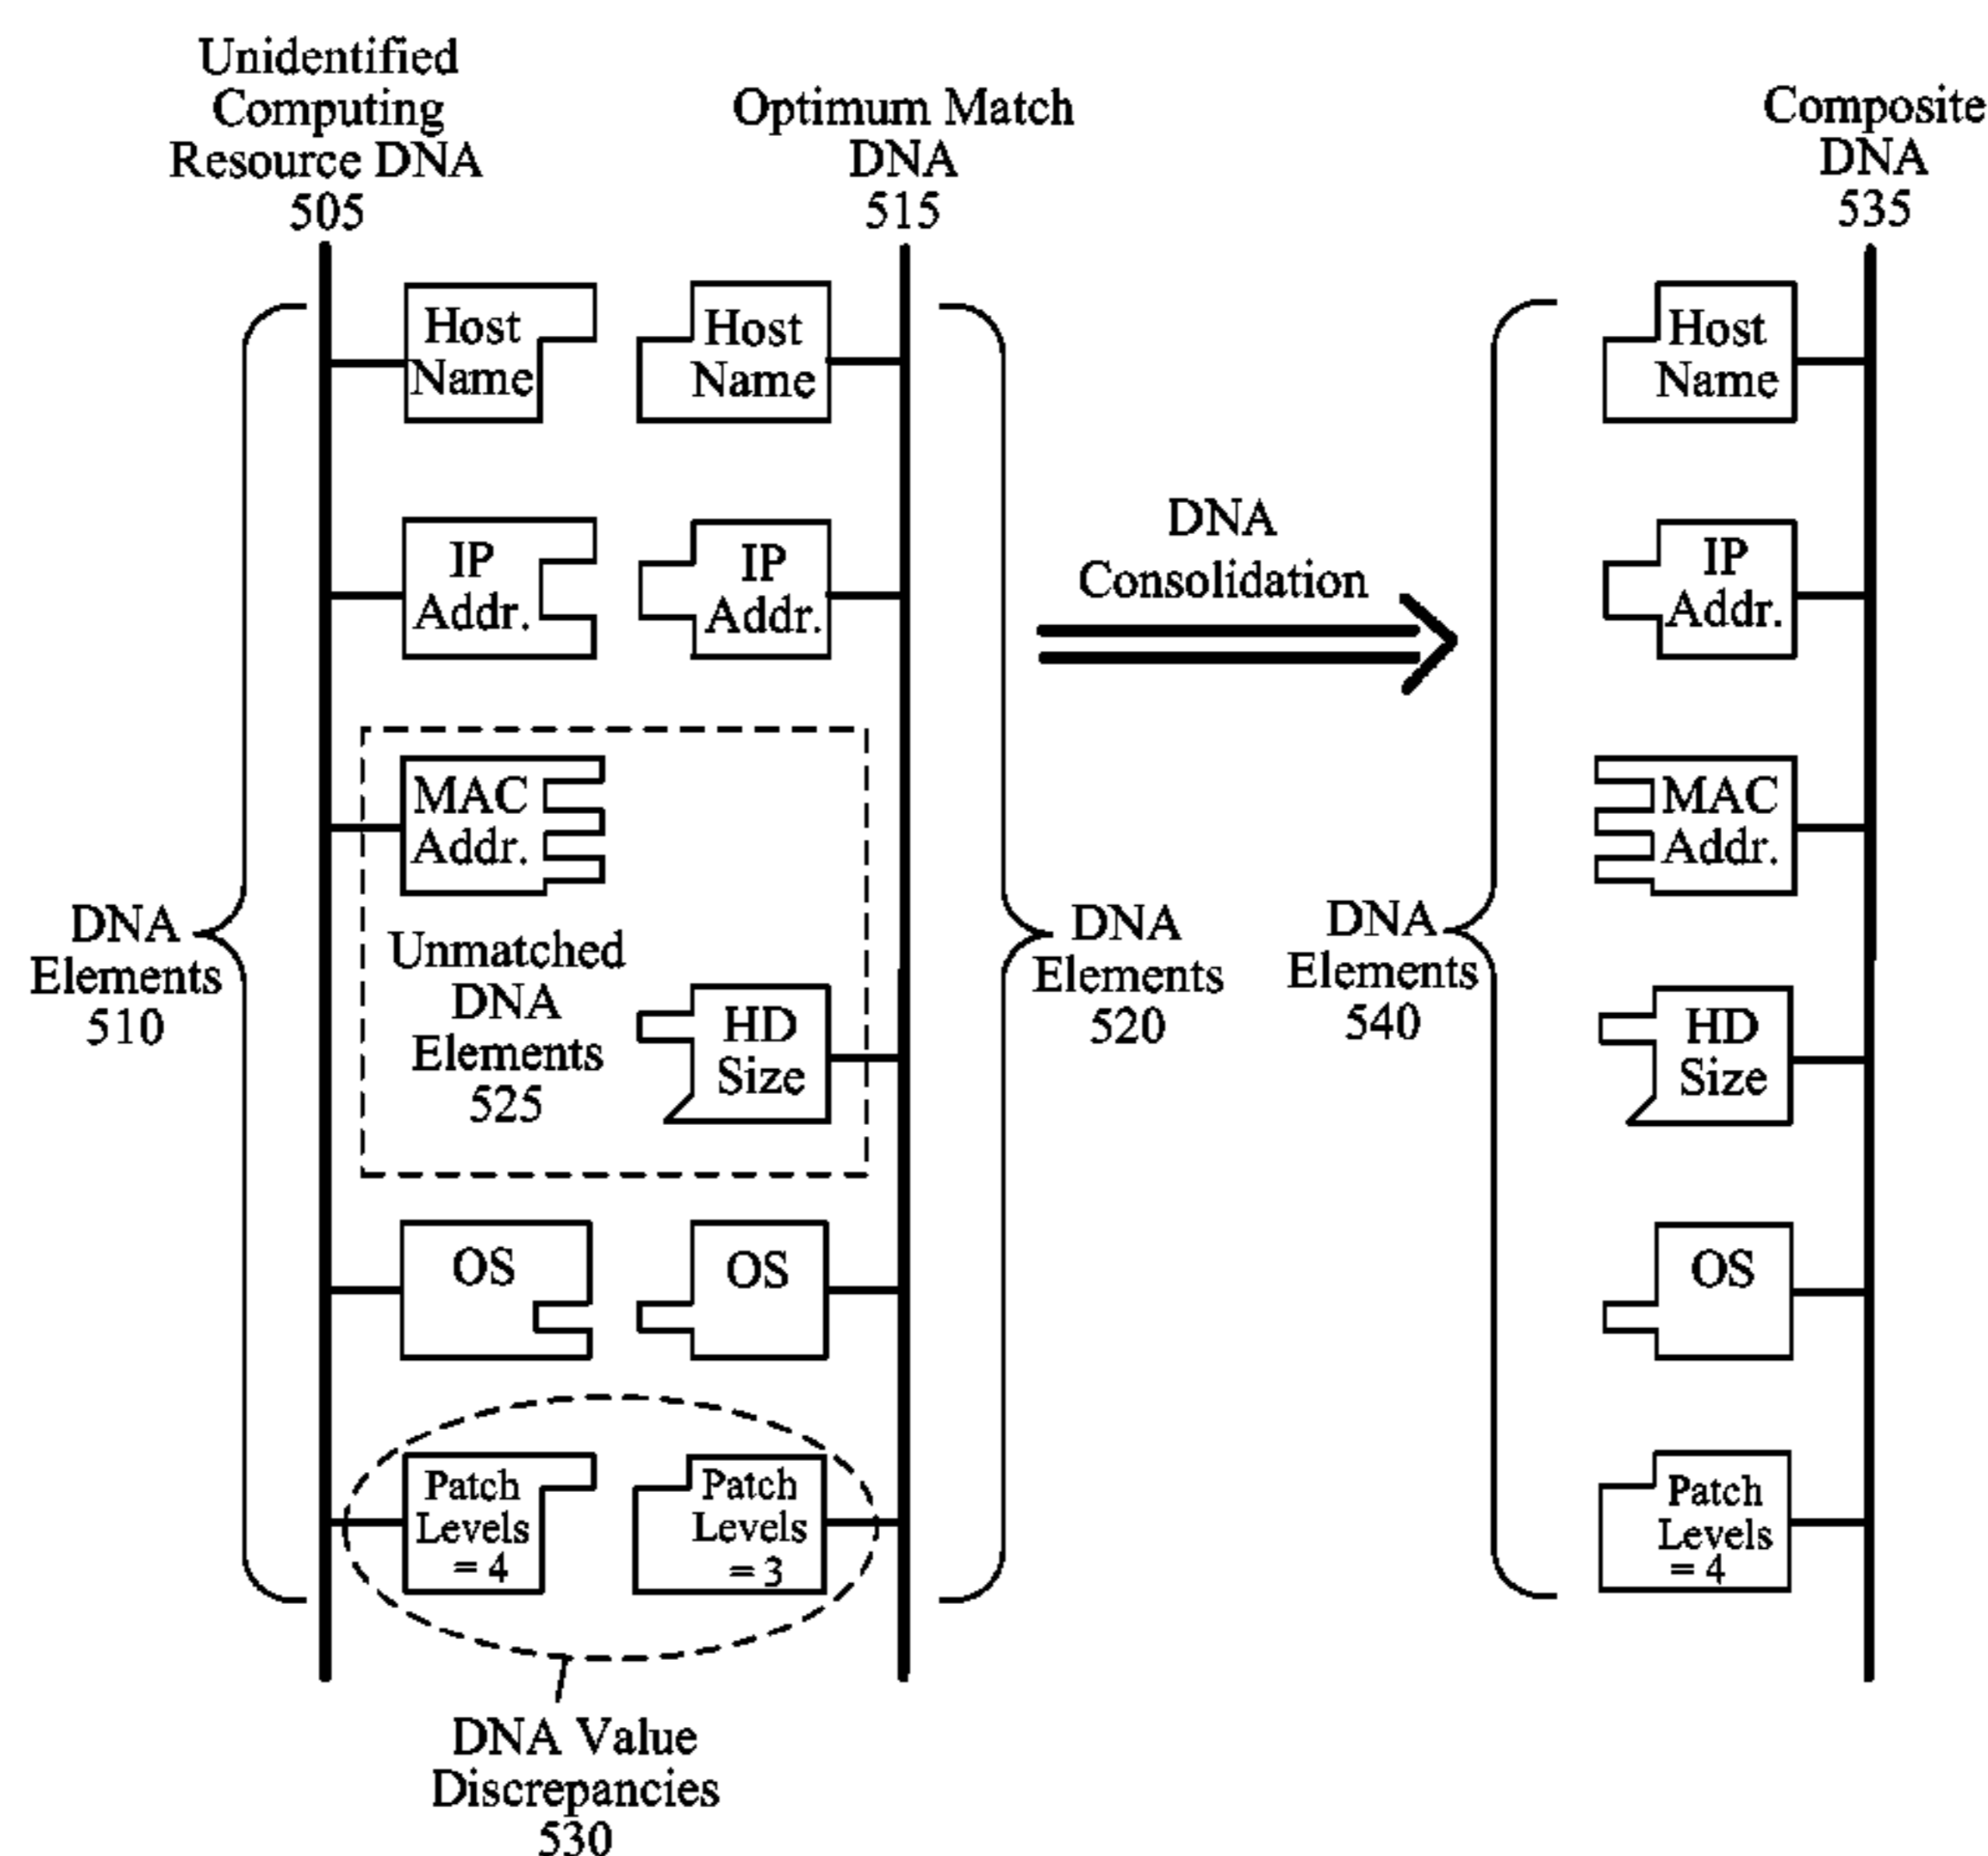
Unidentified Computing Resource DNA 505

Optimum Match DNA 515

Composite DNA 535

Host Name

Host Name

Host Name

IP Addr.

IP Addr.

DNA Consolidation

IP Addr.

MAC Addr.

MAC Addr.

DNA Elements 510

Unmatched DNA Elements 525

HD Size

DNA Elements 520

DNA Elements 540

HD Size

OS

OS

OS

Patch Levels = 4

Patch Levels = 3

Patch Levels = 4

DNA Value Discrepancies 530